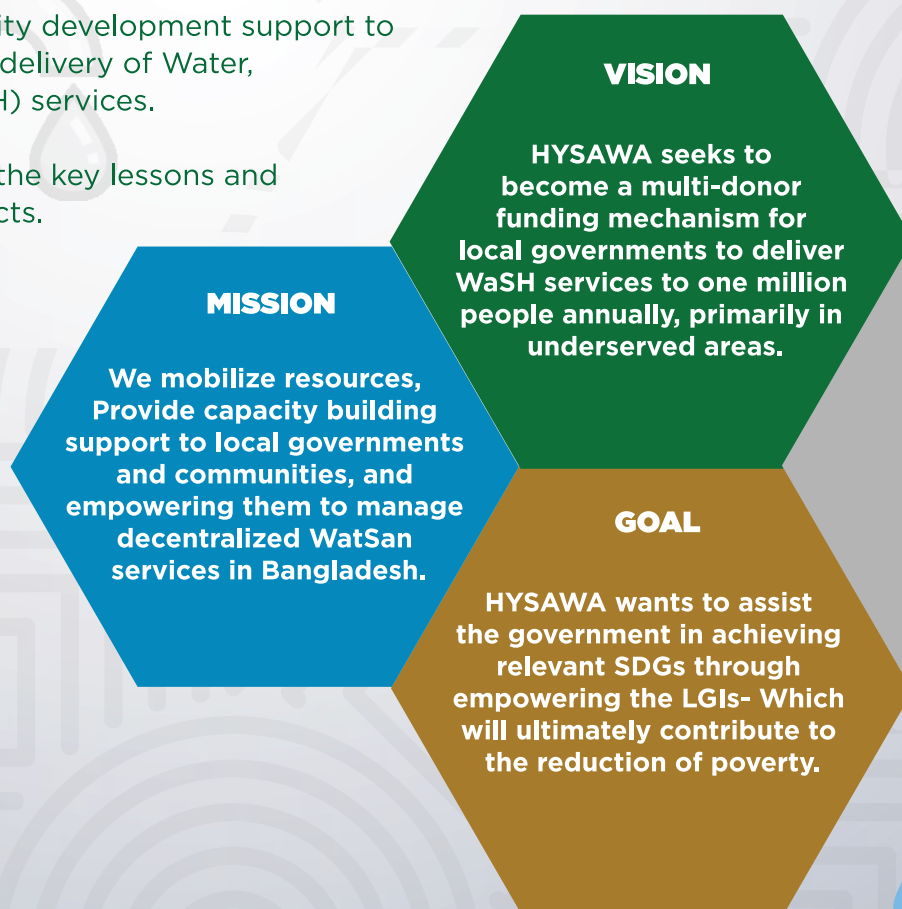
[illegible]ity development support to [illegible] delivery of Water, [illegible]H) services.

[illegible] the key lessons and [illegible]cts.

VISION

HYSAWA seeks to become a multi-donor funding mechanism for local governments to deliver WaSH services to one million people annually, primarily in underserved areas.

MISSION

We mobilize resources, Provide capacity building support to local governments and communities, and empowering them to manage decentralized WatSan services in Bangladesh.

GOAL

HYSAWA wants to assist the government in achieving relevant SDGs through empowering the LGIs- Which will ultimately contribute to the reduction of poverty.